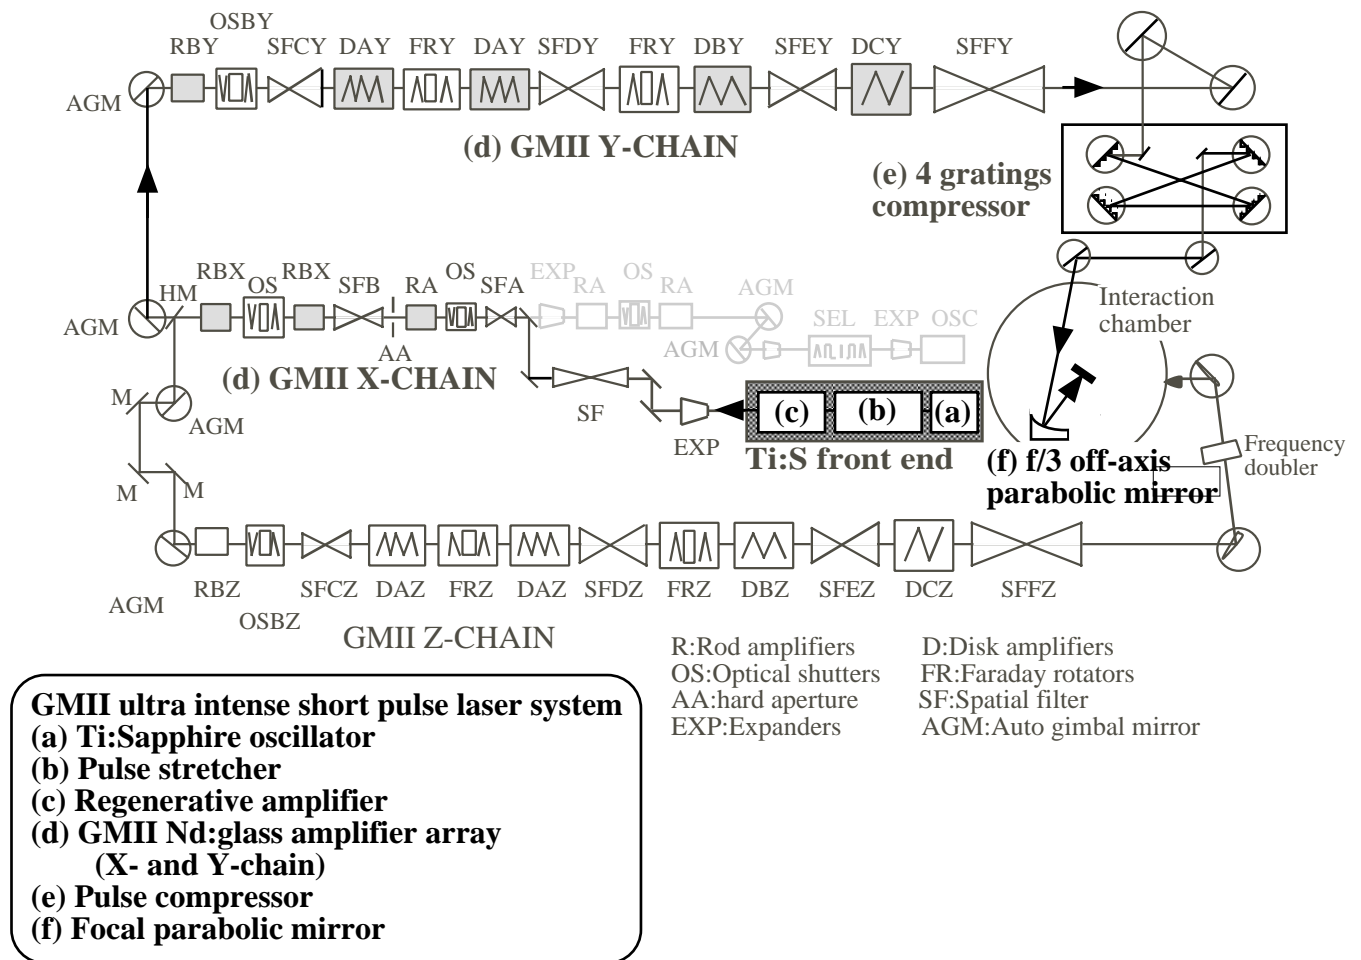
OSBY
RBY SFCY DAY FRY DAY SFDY FRY DBY SFEY DCY SFFY
AGM
(d) GMII Y-CHAIN
(e) 4 gratings compressor
RBX OS RBX SFB RA OS SFA EXP RA OS RA AGM
AGM HM
AA
SEL EXP OSC
AGM
(d) GMII X-CHAIN
Interaction chamber
M
AGM
SF
(c) (b) (a)
EXP
Ti:S front end
(f) f/3 off-axis parabolic mirror
Frequency doubler
M M
AGM RBZ OSBZ SFCZ DAZ FRZ DAZ SFDZ FRZ DBZ SFEZ DCZ SFFZ
GMII Z-CHAIN

R:Rod amplifiers
OS:Optical shutters
AA:hard aperture
EXP:Expanders

D:Disk amplifiers
FR:Faraday rotators
SF:Spatial filter
AGM:Auto gimbal mirror

GMII ultra intense short pulse laser system
(a) Ti:Sapphire oscillator
(b) Pulse stretcher
(c) Regenerative amplifier
(d) GMII Nd:glass amplifier array
(X- and Y-chain)
(e) Pulse compressor
(f) Focal parabolic mirror